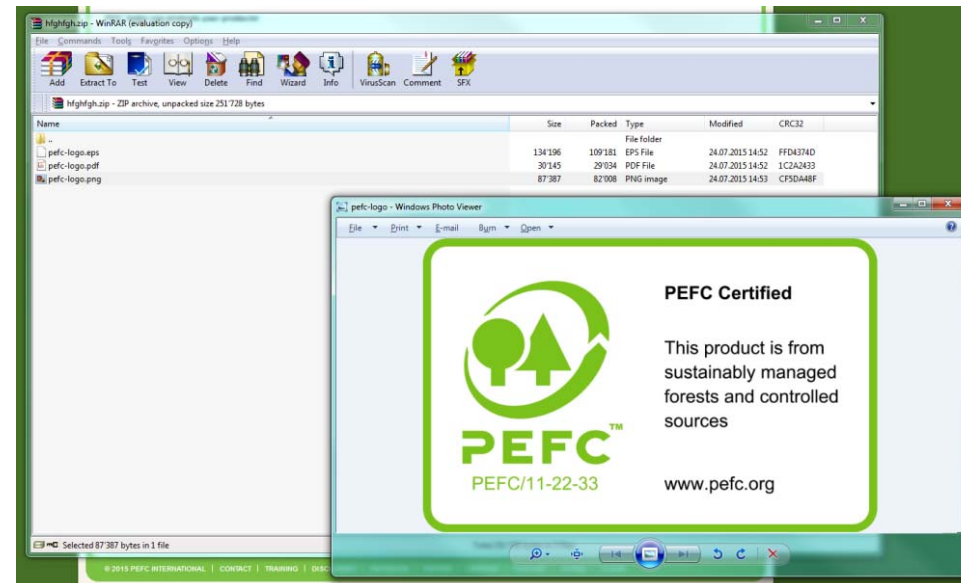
hfghfgh.zip - WinRAR (evaluation copy)

File Commands Tools Favorites Options Help

Add Extract To Test View Delete Find Wizard Info VirusScan Comment SFX

hfghfgh.zip - ZIP archive, unpacked size 251'728 bytes

| Name | Size | Packed | Type | Modified | CRC32 |
|---|---|---|---|---|---|
| .. | | | File folder | | |
| pefc-logo.eps | 134'196 | 109'181 | EPS File | 24.07.2015 14:52 | FFD4374D |
| pefc-logo.pdf | 30'145 | 29'034 | PDF File | 24.07.2015 14:52 | 1C2A2433 |
| pefc-logo.png | 87'387 | 82'008 | PNG image | 24.07.2015 14:53 | CF5DA48F |

Selected 87'387 bytes in 1 file

pefc-logo - Windows Photo Viewer

File Print E-mail Burn Open

PEFC™

PEFC/11-22-33

PEFC Certified

This product is from sustainably managed forests and controlled sources

www.pefc.org

© 2015 PEFC INTERNATIONAL | CONTACT | TRAINING | DISC